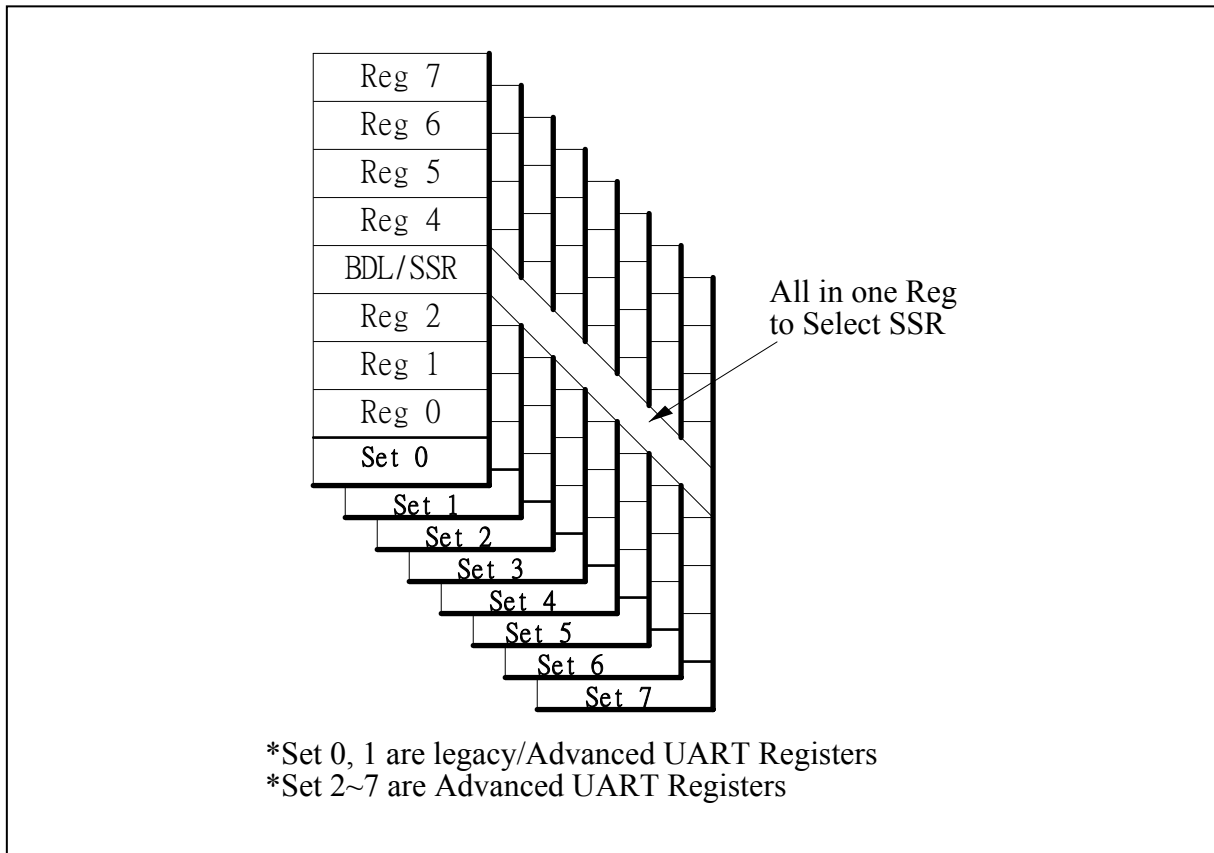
Reg 7
Reg 6
Reg 5
Reg 4
BDL/SSR
Reg 2
Reg 1
Reg 0
Set 0
Set 1
Set 2
Set 3
Set 4
Set 5
Set 6
Set 7

All in one Reg to Select SSR

*Set 0, 1 are legacy/Advanced UART Registers
*Set 2~7 are Advanced UART Registers